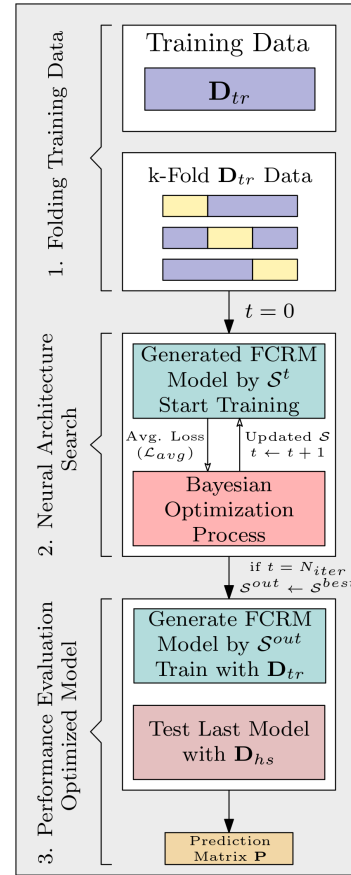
1. Folding Training Data

Training Data

$\mathbf{D}_{tr}$

k-Fold $\mathbf{D}_{tr}$ Data

$t = 0$

2. Neural Architecture Search

Generated FCRM Model by $\mathcal{S}^t$ Start Training

Avg. Loss ($\mathcal{L}_{avg}$)

Updated $\mathcal{S}$ $t \leftarrow t + 1$

Bayesian Optimization Process

if $t = N_{iter}$ $\mathcal{S}^{out} \leftarrow \mathcal{S}^{best}$

3. Performance Evaluation Optimized Model

Generate FCRM Model by $\mathcal{S}^{out}$ Train with $\mathbf{D}_{tr}$

Test Last Model with $\mathbf{D}_{hs}$

Prediction Matrix $\mathbf{P}$